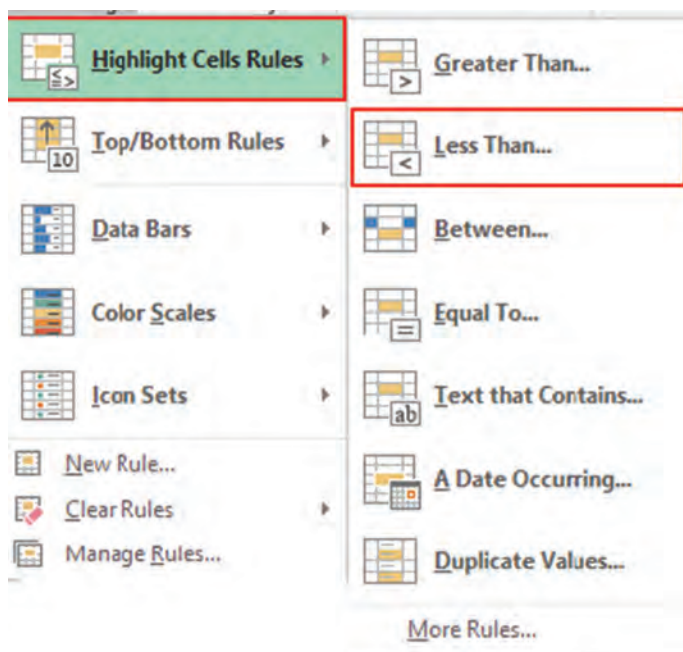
Highlight Cells Rules
Top/Bottom Rules
Data Bars
Color Scales
Icon Sets
New Rule...
Clear Rules
Manage Rules...

Greater Than...
Less Than...
Between...
Equal To...
Text that Contains...
A Date Occurring...
Duplicate Values...
More Rules...